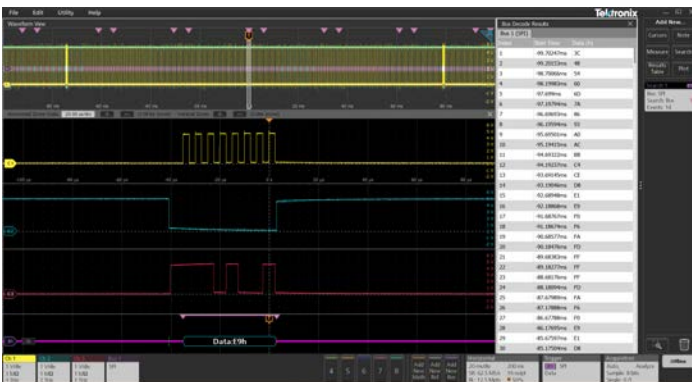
File Edit Utility Help

Tektronix

Waveform View

Bus Decode Results

Bus 1 (SPI)

Add New...

Cursors

Note

Measure

Search

Results Table

Plot

Data:19h

| Index | Start Time | Data (h) |
|---|---|---|
| 1 | -99.78247ms | 3C |
| 2 | -99.28153ms | 9E |
| 3 | -98.79066ms | 5A |
| 4 | -98.29983ms | 6D |
| 5 | -97.699ms | 6D |
| 6 | -97.19794ms | 7A |
| 7 | -96.69693ms | 86 |
| 8 | -96.19594ms | 93 |
| 9 | -95.69501ms | A0 |
| 10 | -95.19415ms | AC |
| 11 | -94.69322ms | B8 |
| 12 | -94.19227ms | C4 |
| 13 | -93.69145ms | CE |
| 14 | -93.19046ms | D8 |
| 15 | -92.68948ms | E1 |
| 16 | -92.18868ms | E9 |
| 17 | -91.68767ms | F0 |
| 18 | -91.18674ms | F6 |
| 19 | -90.68577ms | FA |
| 20 | -90.18478ms | FD |
| 21 | -89.68383ms | FF |
| 22 | -89.18277ms | FF |
| 23 | -88.68178ms | FF |
| 24 | -88.18094ms | FD |
| 25 | -87.67989ms | FA |
| 26 | -87.17888ms | F6 |
| 27 | -86.67788ms | F0 |
| 28 | -86.17695ms | E9 |
| 29 | -85.67597ms | E1 |
| 30 | -85.17504ms | D8 |

Add New Math

Add New Ref

Add New Bus

Trigger

Acquisition

Offline